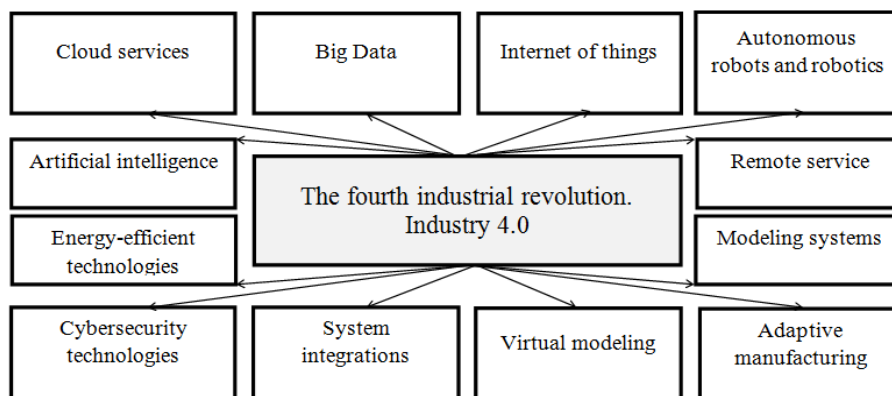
Cloud services

Big Data

Internet of things

Autonomous robots and robotics

Artificial intelligence

The fourth industrial revolution. Industry 4.0

Remote service

Energy-efficient technologies

Modeling systems

Cybersecurity technologies

System integrations

Virtual modeling

Adaptive manufacturing